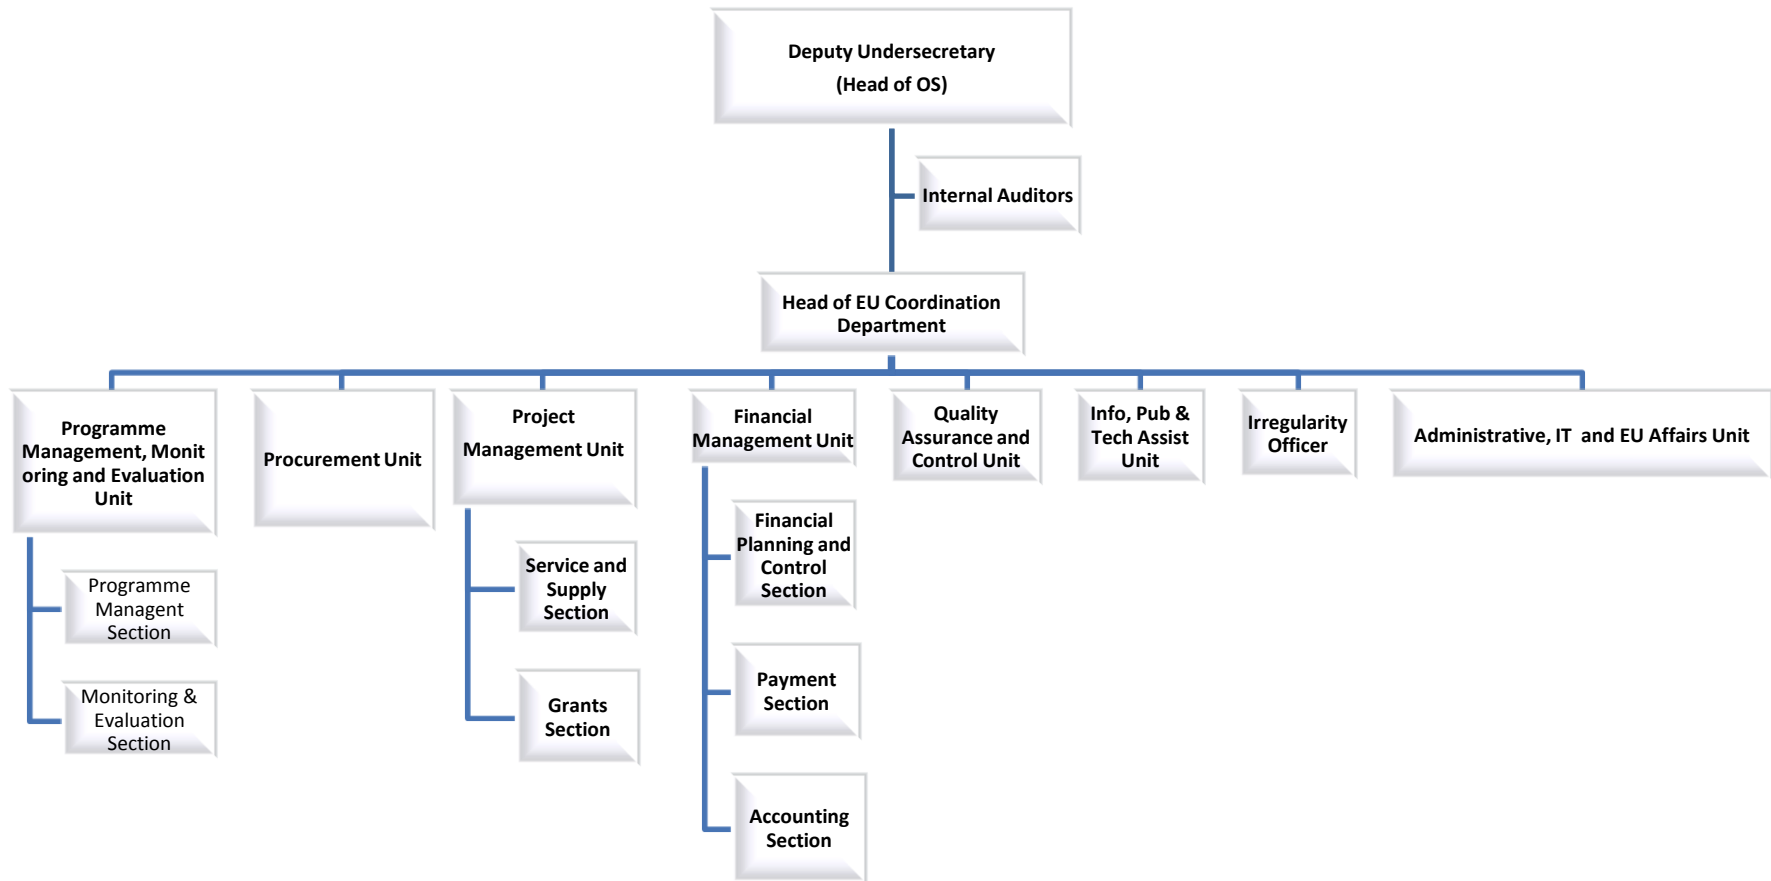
Deputy Undersecretary
(Head of OS)

Internal Auditors

Head of EU Coordination Department

Programme Management, Monitoring and Evaluation Unit

Programme Managent Section

Monitoring & Evaluation Section

Procurement Unit

Project Management Unit

Service and Supply Section

Grants Section

Financial Management Unit

Financial Planning and Control Section

Payment Section

Accounting Section

Quality Assurance and Control Unit

Info, Pub & Tech Assist Unit

Irregularity Officer

Administrative, IT and EU Affairs Unit